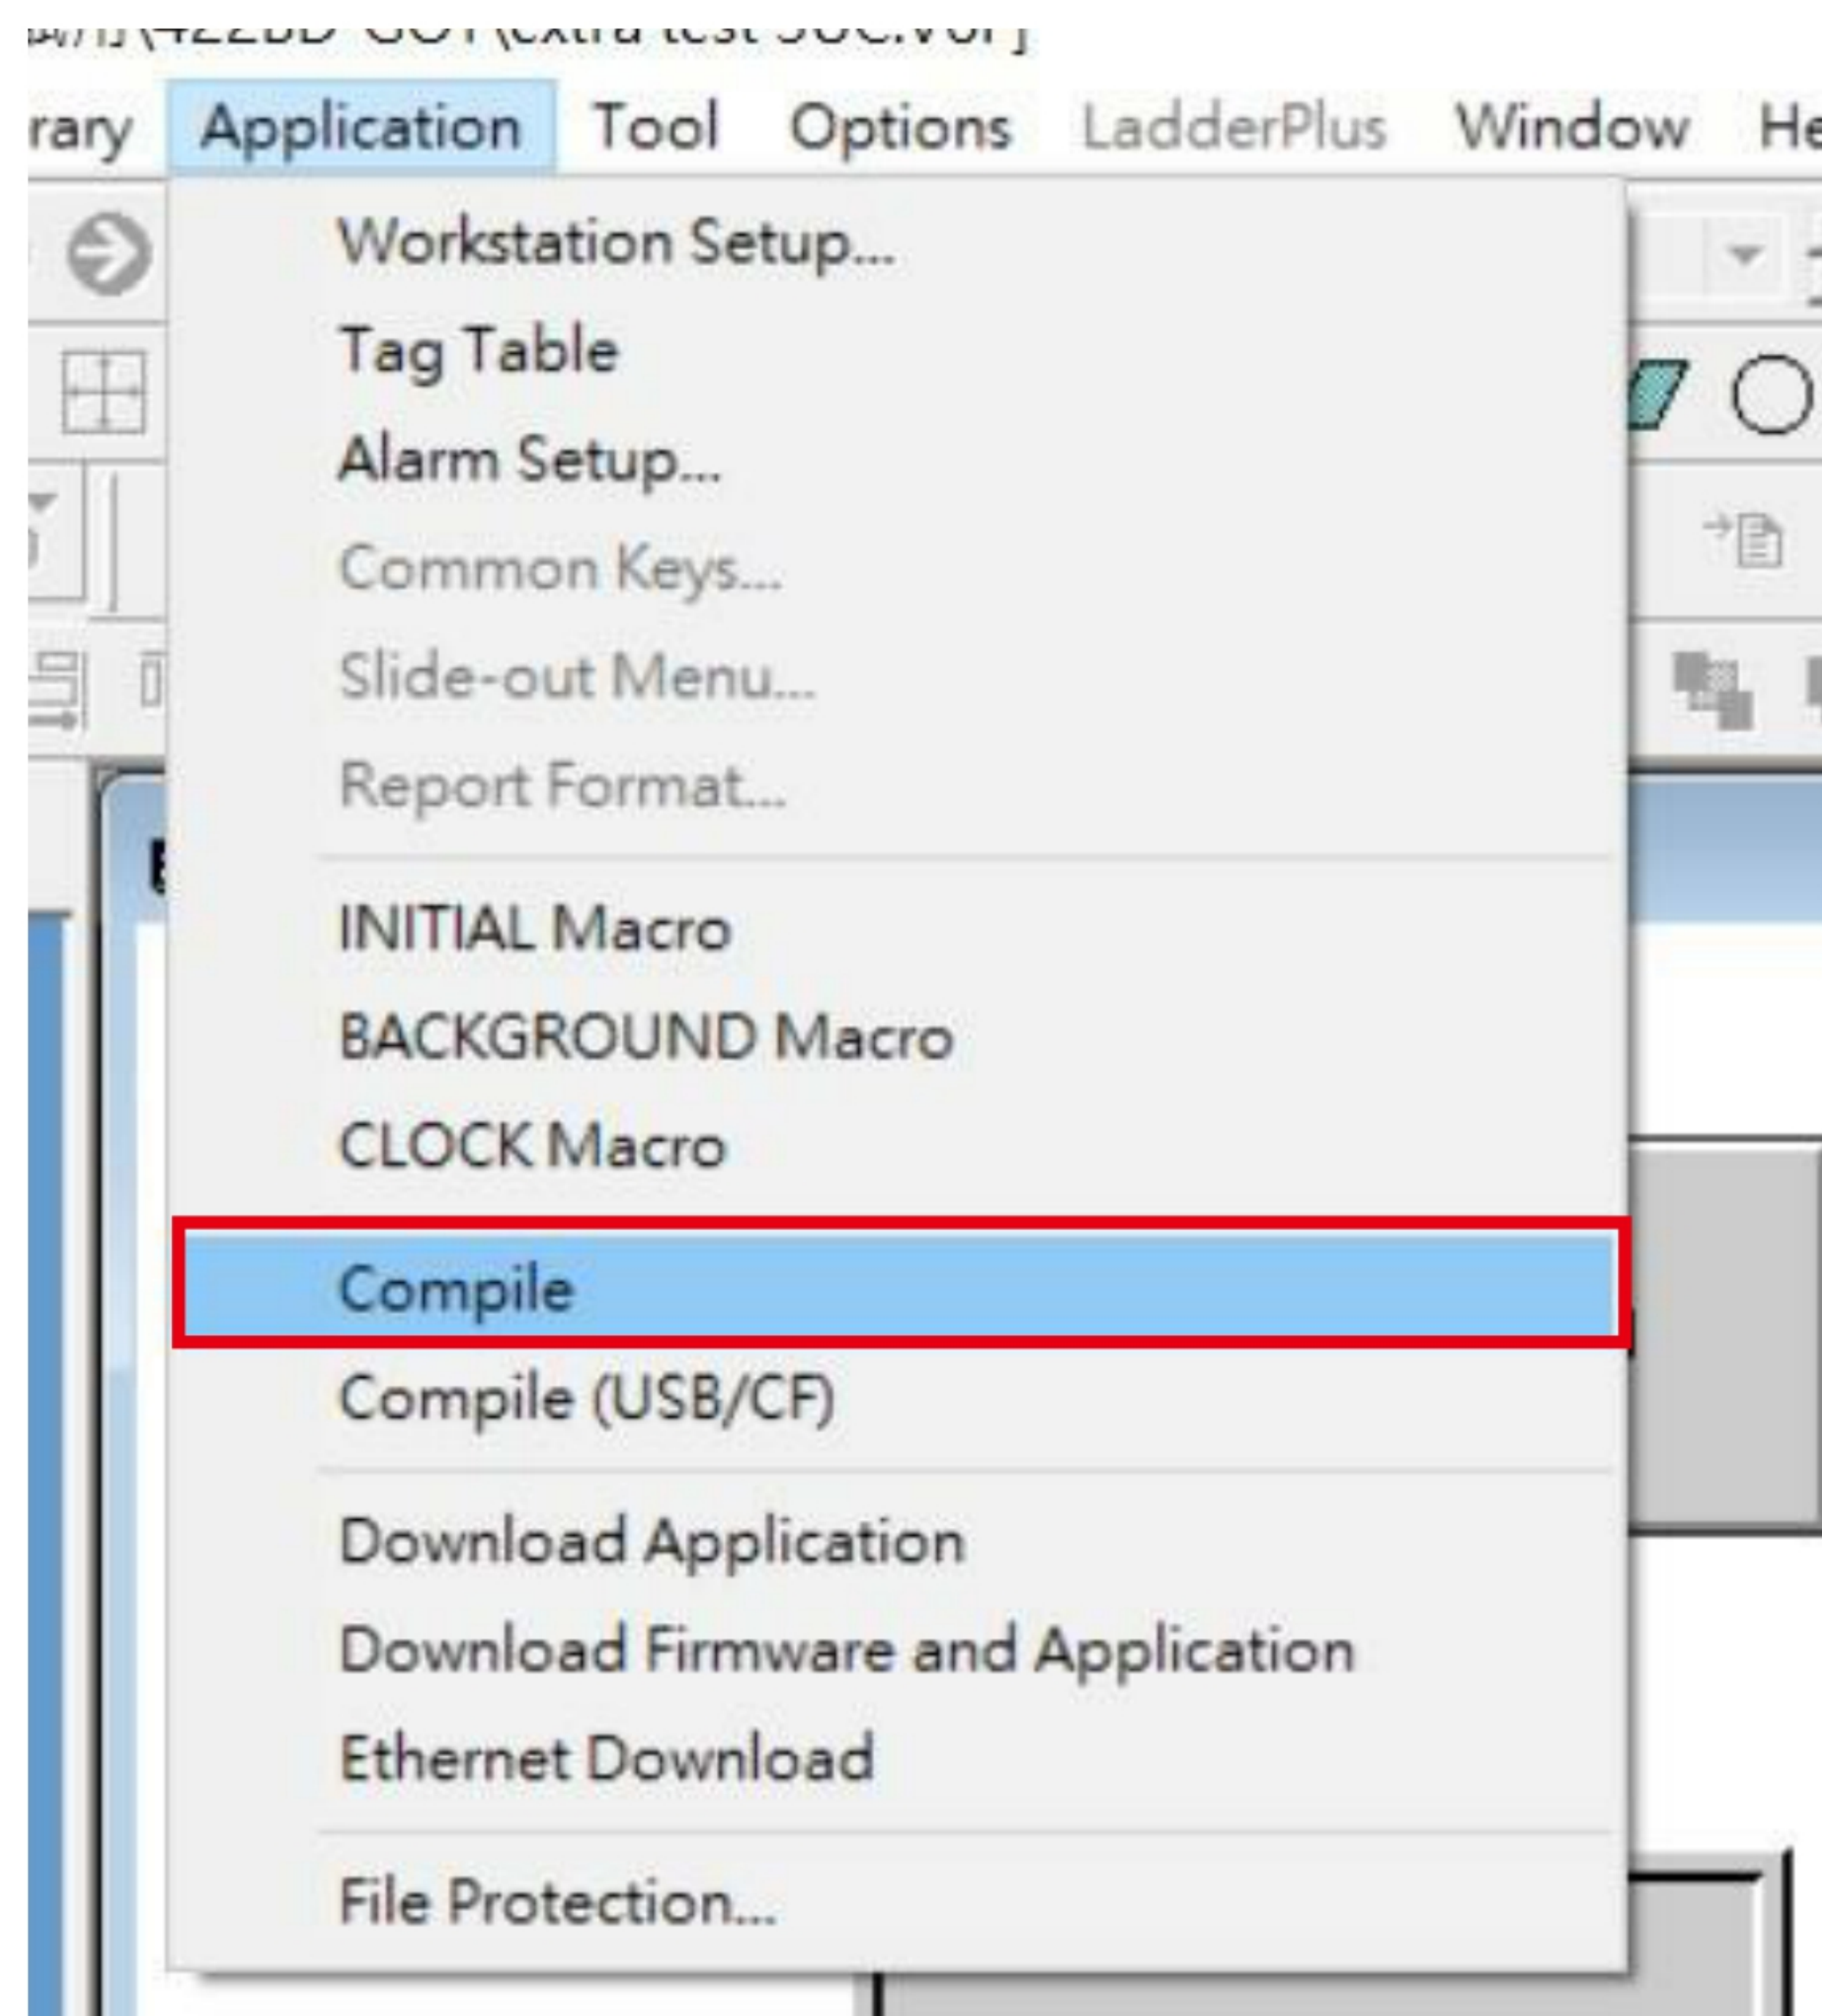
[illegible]

rary Application Tool Options LadderPlus Window He

Workstation Setup...
Tag Table
Alarm Setup...
Common Keys...
Slide-out Menu...
Report Format...
INITIAL Macro
BACKGROUND Macro
CLOCK Macro
Compile
Compile (USB/CF)
Download Application
Download Firmware and Application
Ethernet Download
File Protection...